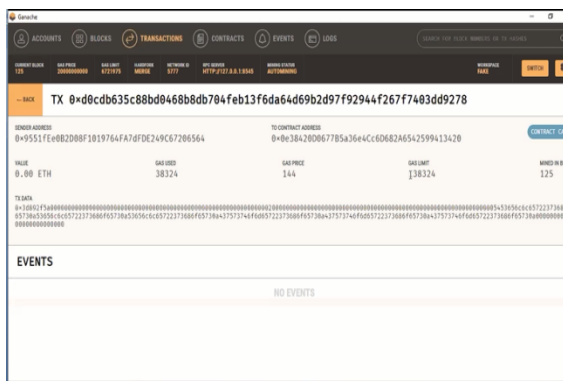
Ganache

ACCOUNTS BLOCKS TRANSACTIONS CONTRACTS EVENTS LOGS

SEARCH FOR BLOCK NUMBERS OR TX HASHES

CURRENT BLOCK 125 GAS PRICE 20000000000 GAS LIMIT 6721975 HARDFORK MERGE NETWORK ID 5777 RPC SERVER HTTP://127.0.0.1:8545 MINING STATUS AUTOMINING

WORKSPACE FAKE SWITCH

← BACK TX 0×d0cdb635c88bd0468b8db704feb13f6da64d69b2d97f92944f267f7403dd9278

SENDER ADDRESS 0×9551fEe0B2D08F1019764FA7dFDE249C67206564

TO CONTRACT ADDRESS 0×0e38428D0677B5a36e4Cc6D682A6542599413420

CONTRACT C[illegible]

VALUE 0.00 ETH

GAS USED 38324

GAS PRICE 144

GAS LIMIT 38324

MINED IN B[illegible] 125

TX DATA
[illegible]

EVENTS

NO EVENTS